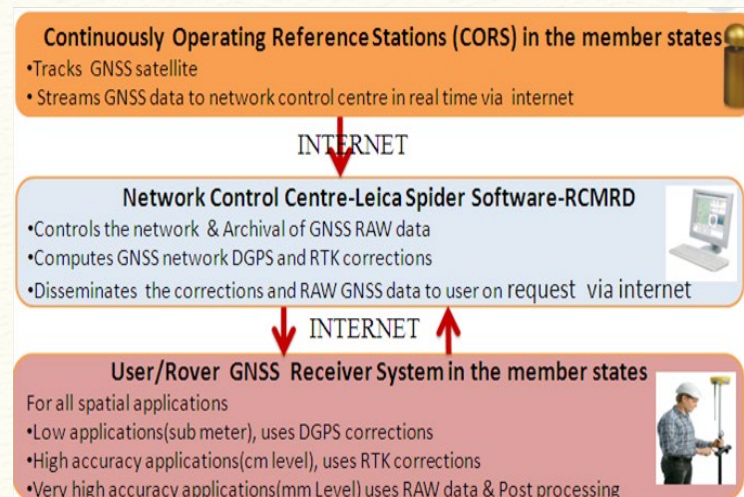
Continuously Operating Reference Stations (CORS) in the member states
•Tracks GNSS satellite
• Streams GNSS data to network control centre in real time via internet

INTERNET

Network Control Centre-Leica Spider Software-RCMRD
•Controls the network & Archival of GNSS RAW data
•Computes GNSS network DGPS and RTK corrections
•Disseminates the corrections and RAW GNSS data to user on request via internet

INTERNET

User/Rover GNSS Receiver System in the member states
For all spatial applications
•Low applications(sub meter), uses DGPS corrections
•High accuracy applications(cm level), uses RTK corrections
•Very high accuracy applications(mm Level) uses RAW data & Post processing